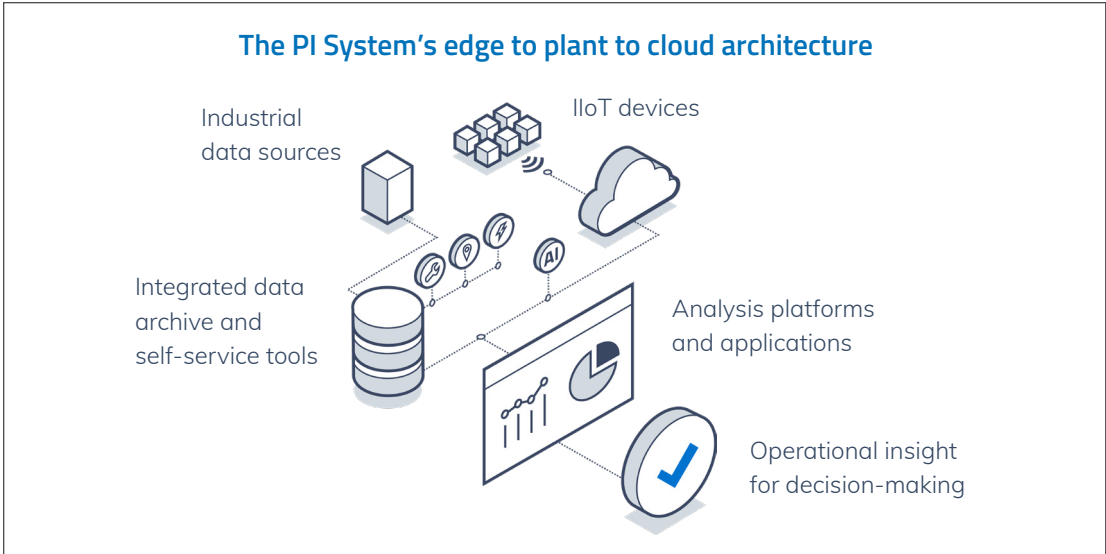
The PI System's edge to plant to cloud architecture

Industrial data sources

IIoT devices

AI

Integrated data archive and self-service tools

Analysis platforms and applications

Operational insight for decision-making